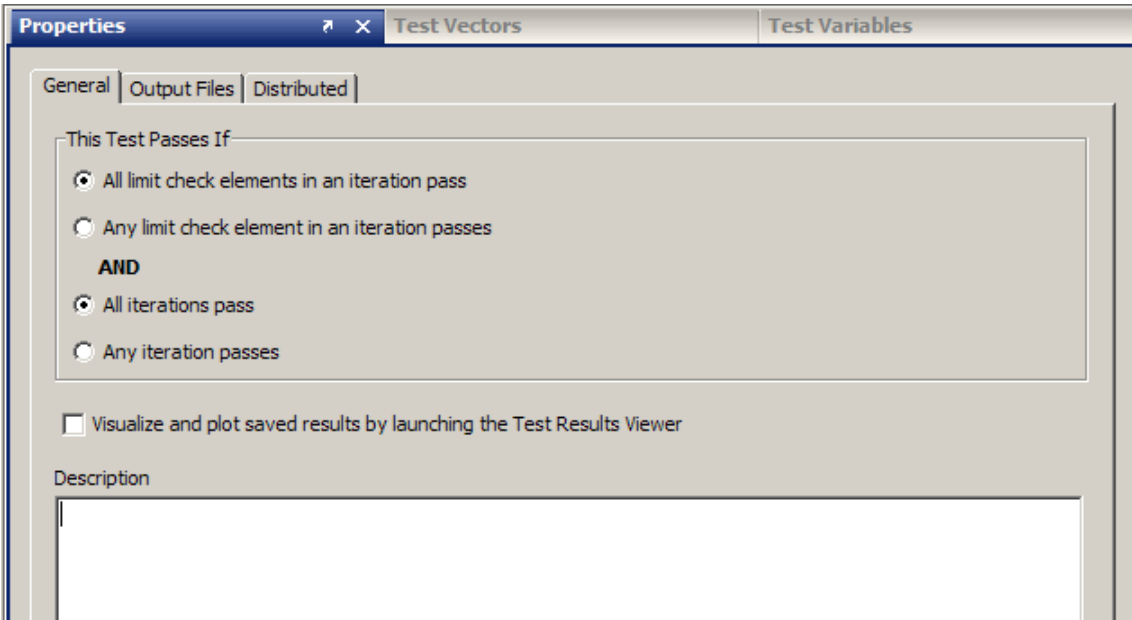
Properties ↗ ✕ Test Vectors Test Variables

General Output Files Distributed

This Test Passes If

All limit check elements in an iteration pass

Any limit check element in an iteration passes

AND

All iterations pass

Any iteration passes

Visualize and plot saved results by launching the Test Results Viewer

Description